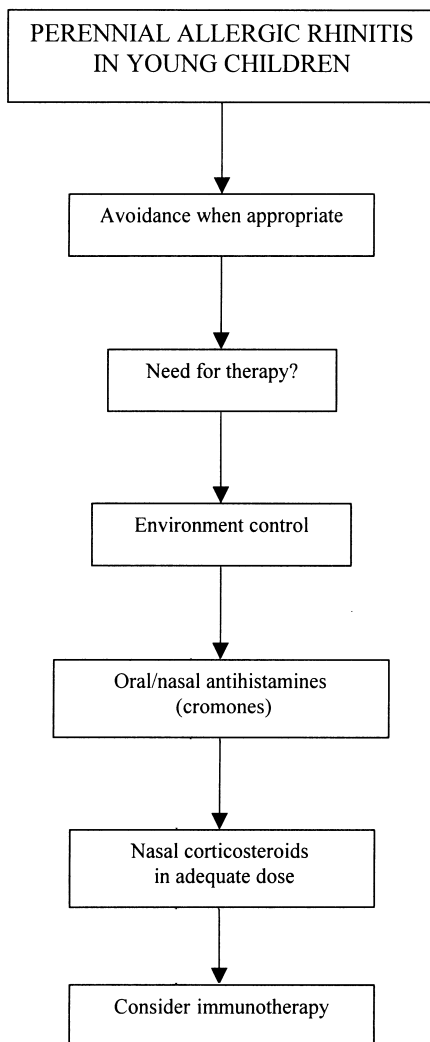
PERENNIAL ALLERGIC RHINITIS IN YOUNG CHILDREN

Avoidance when appropriate

Need for therapy?

Environment control

Oral/nasal antihistamines (cromones)

Nasal corticosteroids in adequate dose

Consider immunotherapy